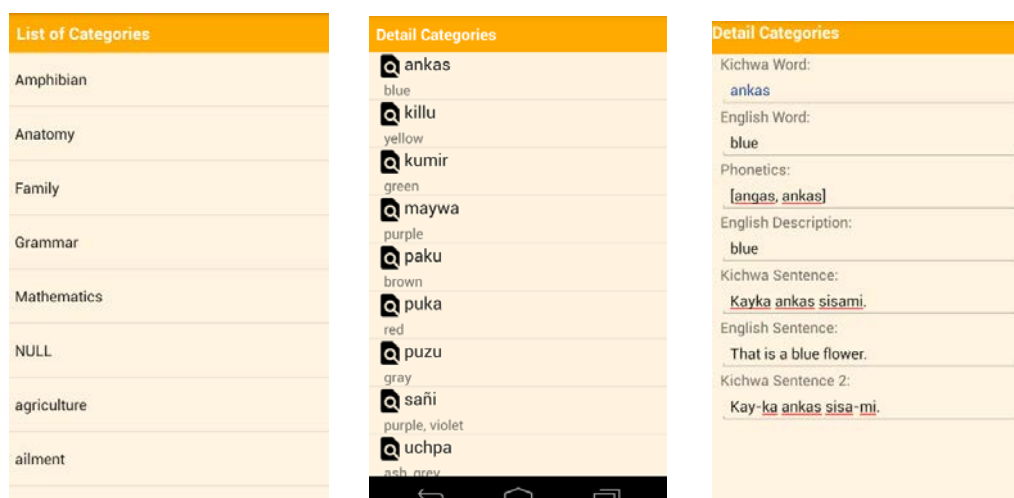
List of Categories

Amphibian

Anatomy

Family

Grammar

Mathematics

NULL

agriculture

ailment

Detail Categories

ankas
blue

killu
yellow

kumir
green

maywa
purple

paku
brown

puka
red

puzu
gray

sañi
purple, violet

uchpa
ash, grey

Detail Categories

Kichwa Word:
ankas

English Word:
blue

Phonetics:
[angas, ankas]

English Description:
blue

Kichwa Sentence:
Kayka ankas sisami.

English Sentence:
That is a blue flower.

Kichwa Sentence 2:
Kay-ka ankas sisa-mi.